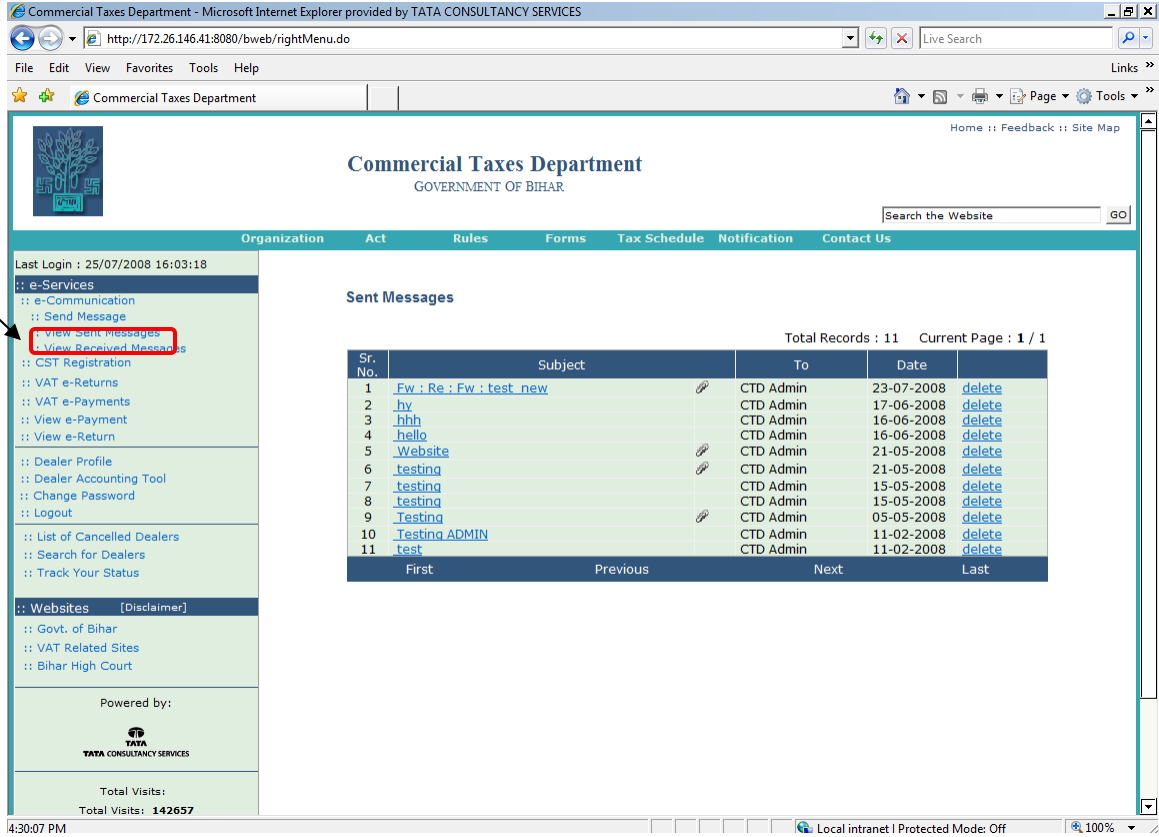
Commercial Taxes Department - Microsoft Internet Explorer provided by TATA CONSULTANCY SERVICES

http://172.26.146.41:8080/bweb/rightMenu.do

Live Search

File Edit View Favorites Tools Help

Links

Commercial Taxes Department

Page Tools

Home :: Feedback :: Site Map

Commercial Taxes Department

GOVERNMENT OF BIHAR

Search the Website GO

Organization Act Rules Forms Tax Schedule Notification Contact Us

Last Login : 25/07/2008 16:03:18

:: e-Services

:: e-Communication

:: Send Message

:: View Sent Messages

:: View Received Messages

:: CST Registration

:: VAT e-Returns

:: VAT e-Payments

:: View e-Payment

:: View e-Return

:: Dealer Profile

:: Dealer Accounting Tool

:: Change Password

:: Logout

:: List of Cancelled Dealers

:: Search for Dealers

:: Track Your Status

:: Websites [Disclaimer]

:: Govt. of Bihar

:: VAT Related Sites

:: Bihar High Court

Powered by:

TATA

TATA CONSULTANCY SERVICES

Total Visits:

Total Visits: 142657

Sent Messages

Total Records : 11 Current Page : 1 / 1

| Sr. No. | Subject | To | Date | |
|---|---|---|---|---|
| 1 | Fw : Re : Fw : test_new | CTD Admin | 23-07-2008 | delete |
| 2 | hy | CTD Admin | 17-06-2008 | delete |
| 3 | hhh | CTD Admin | 16-06-2008 | delete |
| 4 | hello | CTD Admin | 16-06-2008 | delete |
| 5 | Website | CTD Admin | 21-05-2008 | delete |
| 6 | testing | CTD Admin | 21-05-2008 | delete |
| 7 | testing | CTD Admin | 15-05-2008 | delete |
| 8 | testing | CTD Admin | 15-05-2008 | delete |
| 9 | Testing | CTD Admin | 05-05-2008 | delete |
| 10 | Testing ADMIN | CTD Admin | 11-02-2008 | delete |
| 11 | test | CTD Admin | 11-02-2008 | delete |

First Previous Next Last

4:30:07 PM

Local intranet | Protected Mode: Off

100%